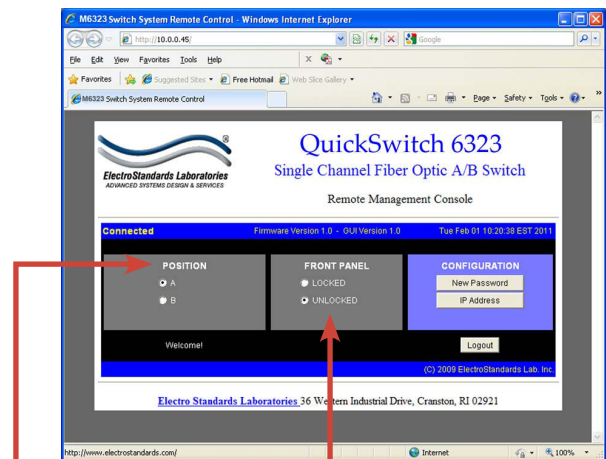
M6323 Switch System Remote Control - Windows Internet Explorer

http://10.0.0.45/

Google

File Edit View Favorites Tools Help

Favorites Suggested Sites Free Hotmail Web Slice Gallery

M6323 Switch System Remote Control

Page Safety Tools

®

ElectroStandards Laboratories
ADVANCED SYSTEMS DESIGN & SERVICES

QuickSwitch 6323

Single Channel Fiber Optic A/B Switch

Remote Management Console

Connected Firmware Version 1.0 - GUI Version 1.0 Tue Feb 01 10:20:38 EST 2011

POSITION
A
B

FRONT PANEL
LOCKED
UNLOCKED

CONFIGURATION
New Password
IP Address

Welcome!

Logout

(C) 2009 ElectroStandards Lab. Inc.

Electro Standards Laboratories 36 Western Industrial Drive, Cranston, RI 02921

http://www.electrostandards.com/

Internet

100%